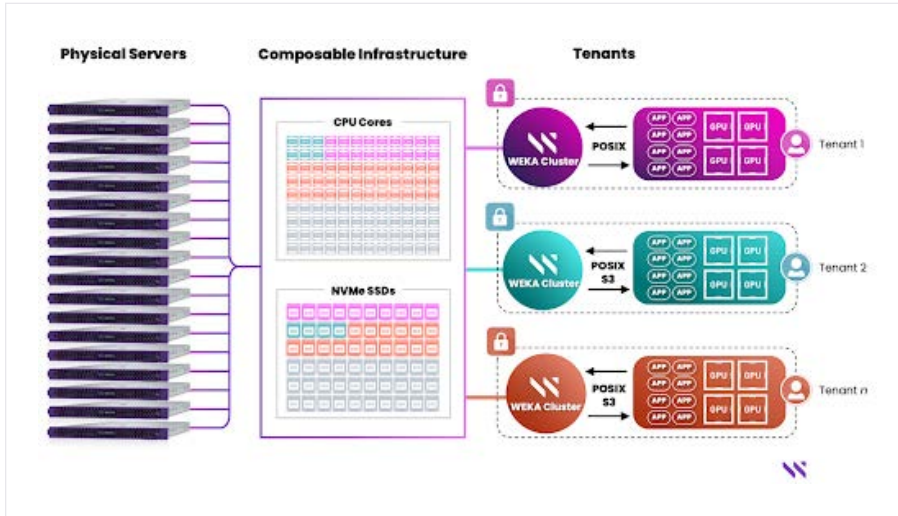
Physical Servers

Composable Infrastructure

Tenants

CPU Cores

NVMe SSDs

WEKA Cluster

POSIX

APP APP
APP APP
APP APP
APP APP

GPU GPU
GPU GPU

Tenant 1

WEKA Cluster

POSIX
S3

APP APP
APP APP
APP APP
APP APP

GPU GPU
GPU GPU

Tenant 2

WEKA Cluster

POSIX
S3

APP APP
APP APP
APP APP
APP APP

GPU GPU
GPU GPU

Tenant n